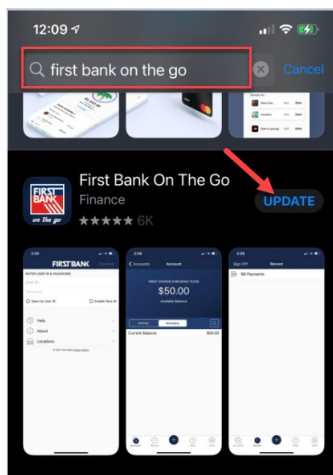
12:09

first bank on the go

Cancel

FIRST BANK on the go

First Bank On The Go

Finance

★★★★★ 6K

UPDATE

FIRSTBANK

Accounts

Account

$50.00

Available Balance

Current Balance

$50.00

Sign Off

Recent

Bill Payments

Help

About

Locations